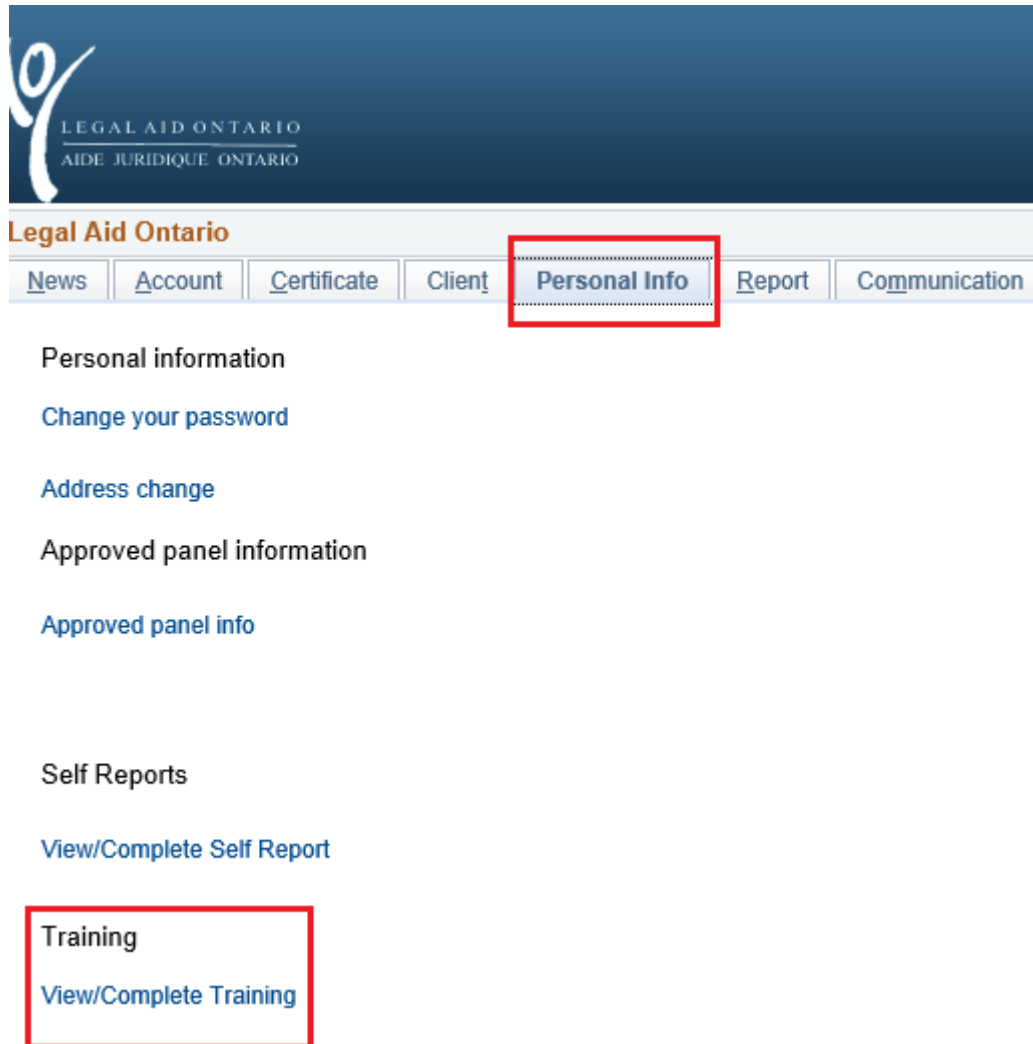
LEGAL AID ONTARIO
AIDE JURIDIQUE ONTARIO

Legal Aid Ontario

News | Account | Certificate | Client | Personal Info | Report | Communication

Personal information

Change your password

Address change

Approved panel information

Approved panel info

Self Reports

View/Complete Self Report

Training

View/Complete Training